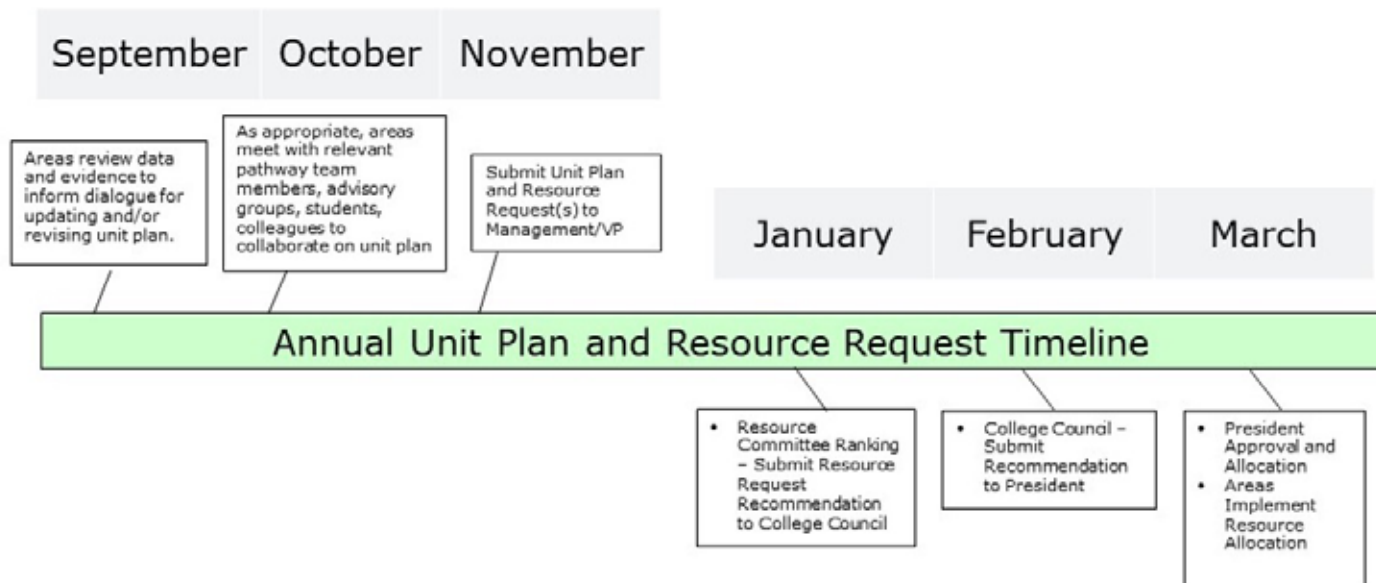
September October November

Areas review data and evidence to inform dialogue for updating and/or revising unit plan.

As appropriate, areas meet with relevant pathway team members, advisory groups, students, colleagues to collaborate on unit plan

Submit Unit Plan and Resource Request(s) to Management/VP

January February March

Annual Unit Plan and Resource Request Timeline

- Resource Committee Ranking – Submit Resource Request Recommendation to College Council

- College Council – Submit Recommendation to President

- President Approval and Allocation
- Areas Implement Resource Allocation